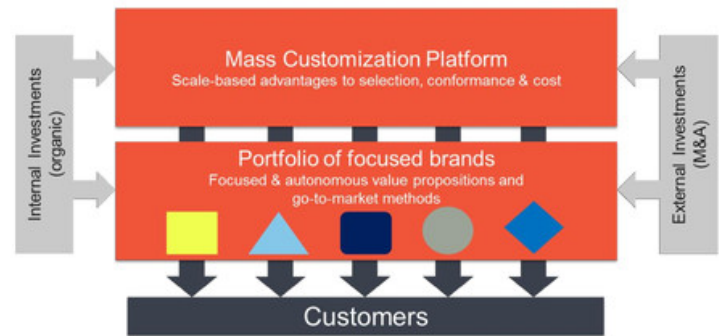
Internal Investments (organic)

Mass Customization Platform
Scale-based advantages to selection, conformance & cost

Portfolio of focused brands
Focused & autonomous value propositions and go-to-market methods

External Investments (M&A)

Customers